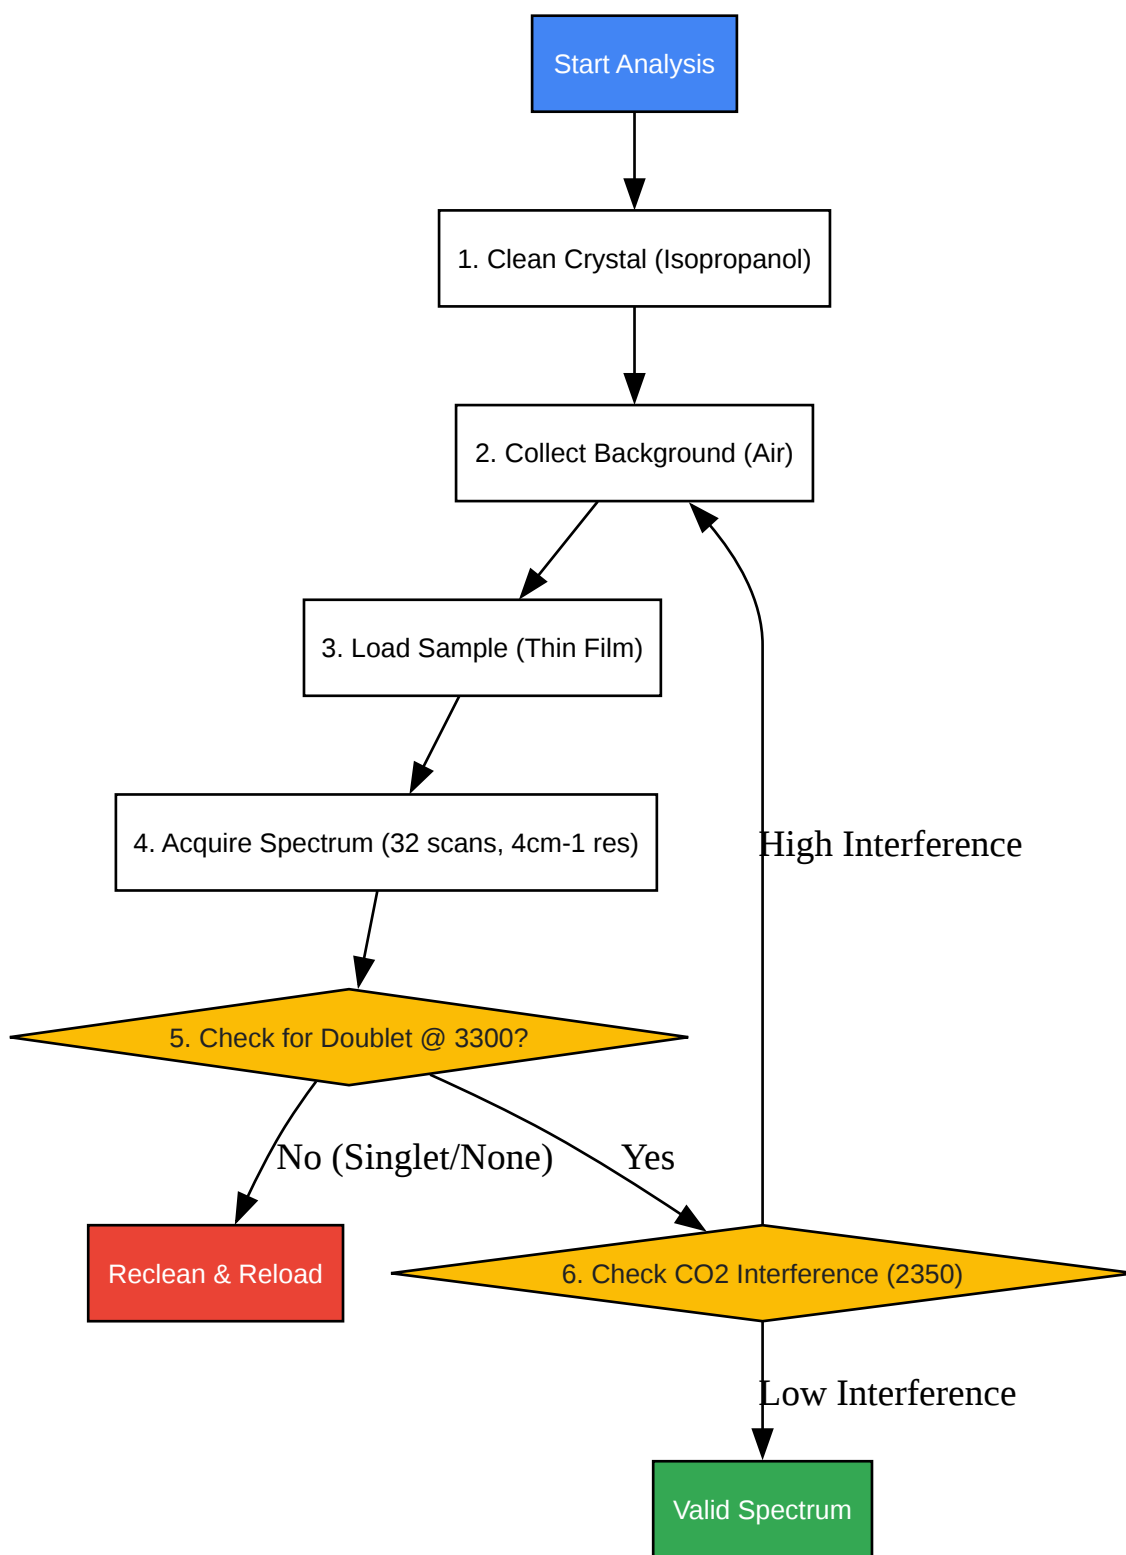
Start Analysis

1. Clean Crystal (Isopropanol)

2. Collect Background (Air)

3. Load Sample (Thin Film)

4. Acquire Spectrum (32 scans, 4cm-1 res)

5. Check for Doublet @ 3300?

No (Singlet/None)

Yes

Reclean & Reload

6. Check CO2 Interference (2350)

High Interference

Low Interference

Valid Spectrum